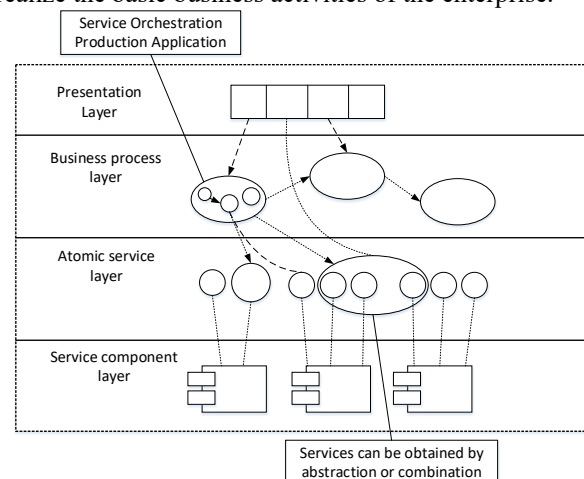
realize the basic business activities of the enterprise.

Service Orchestration Production Application

Presentation Layer

Business process layer

Atomic service layer

Service component layer

Services can be obtained by abstraction or combination